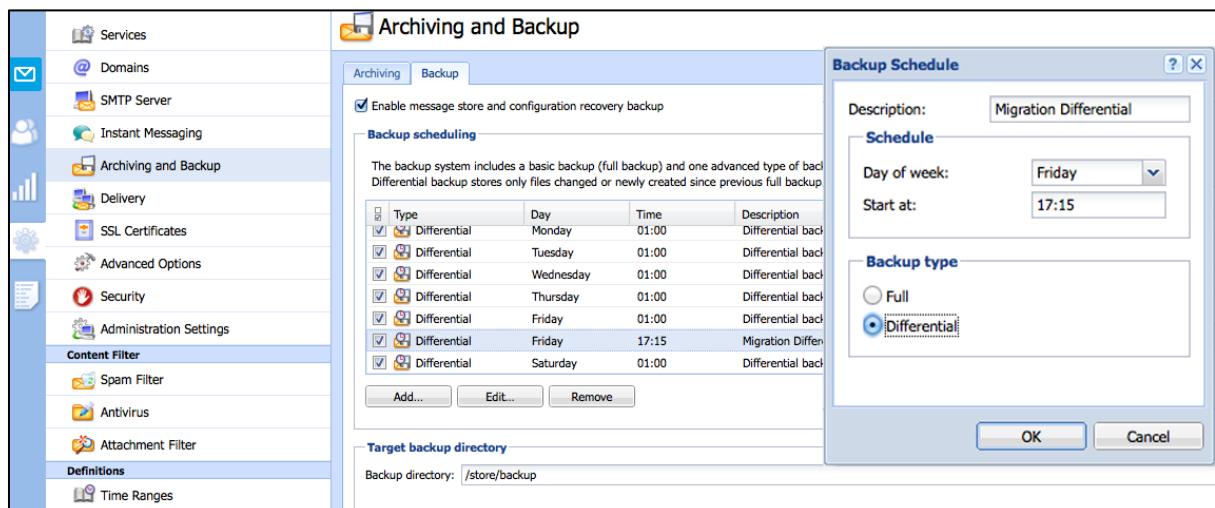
Services
Domains
SMTP Server
Instant Messaging
Archiving and Backup
Delivery
SSL Certificates
Advanced Options
Security
Administration Settings
Content Filter
Spam Filter
Antivirus
Attachment Filter
Definitions
Time Ranges

Archiving and Backup

Archiving | Backup

Enable message store and configuration recovery backup

Backup scheduling

The backup system includes a basic backup (full backup) and one advanced type of back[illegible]
Differential backup stores only files changed or newly created since previous full backup.

| | Type | Day | Time | Description |
|---|---|---|---|---|
| ☑ | Differential | Monday | 01:00 | Differential back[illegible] |
| ☑ | Differential | Tuesday | 01:00 | Differential back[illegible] |
| ☑ | Differential | Wednesday | 01:00 | Differential back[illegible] |
| ☑ | Differential | Thursday | 01:00 | Differential back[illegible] |
| ☑ | Differential | Friday | 01:00 | Differential back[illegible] |
| ☑ | Differential | Friday | 17:15 | Migration Differe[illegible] |
| ☑ | Differential | Saturday | 01:00 | Differential back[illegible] |

Add... Edit... Remove

Target backup directory
Backup directory: /store/backup

Backup Schedule
Description: Migration Differential
Schedule
Day of week: Friday
Start at: 17:15
Backup type
Full
Differential
OK Cancel